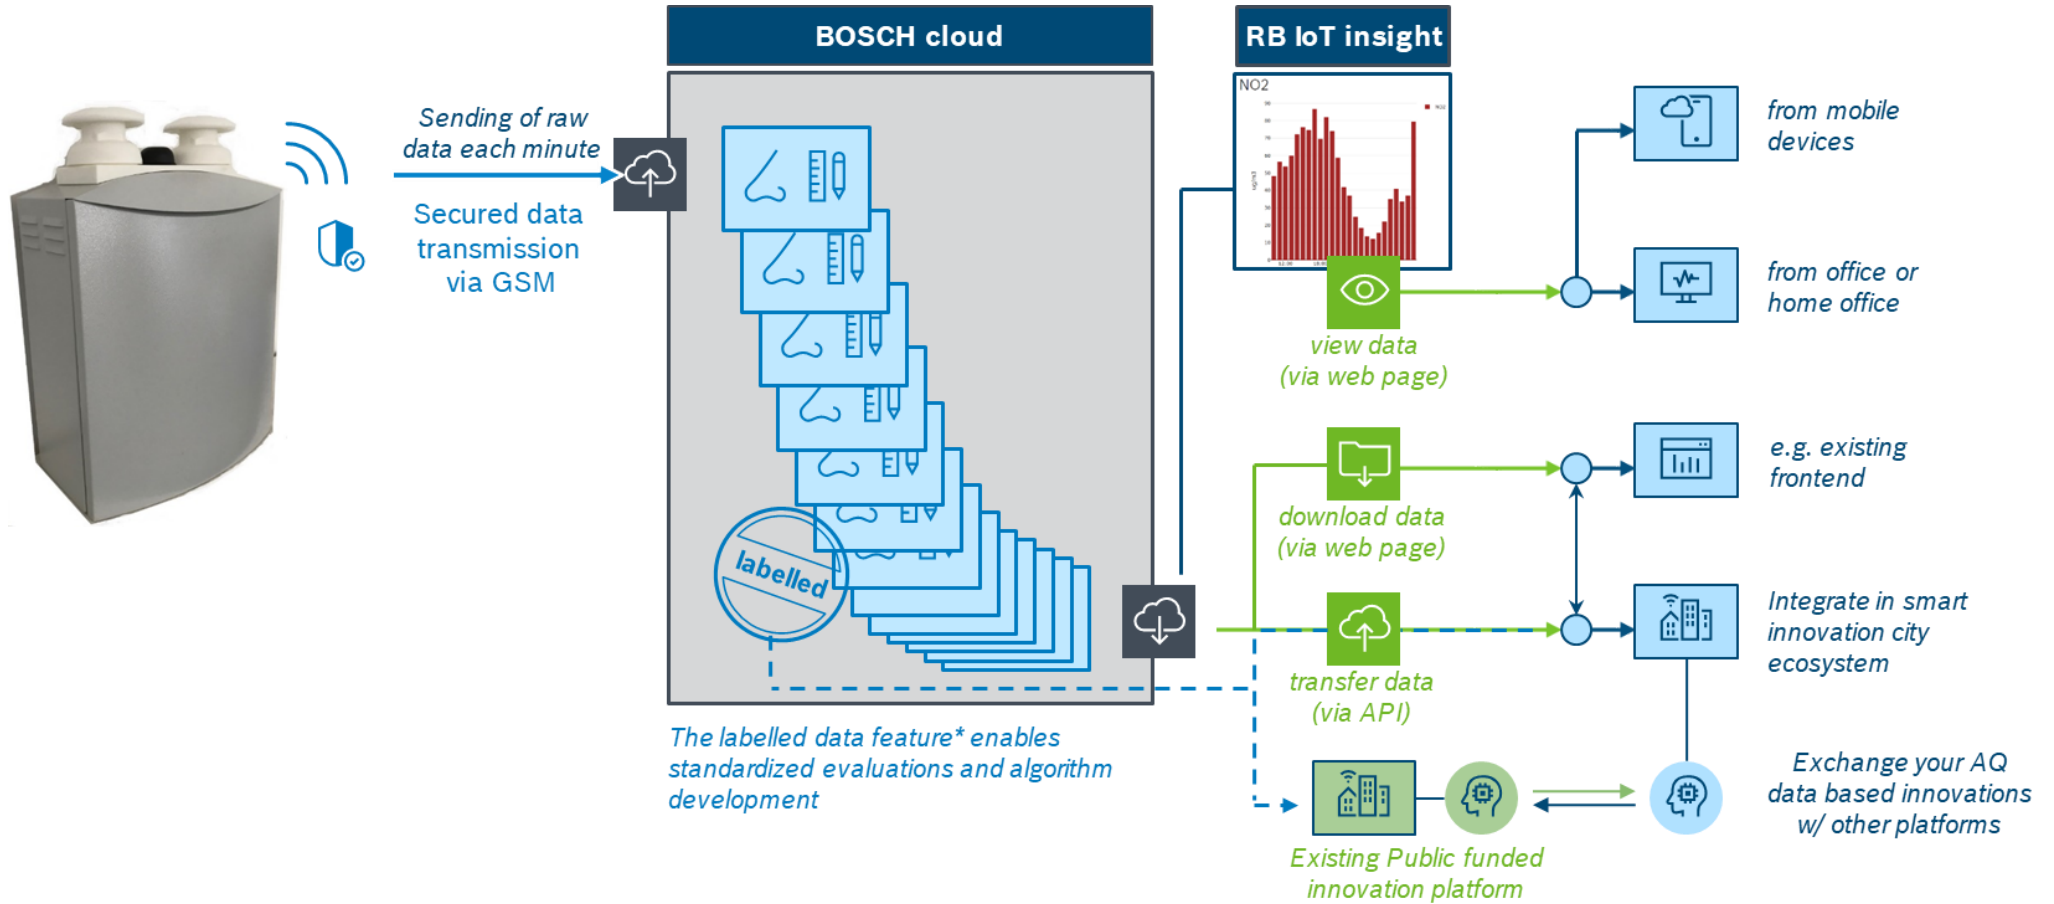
Sending of raw data each minute

Secured data transmission via GSM

BOSCH cloud

labelled

The labelled data feature* enables standardized evaluations and algorithm development

RB IoT insight

NO2

view data (via web page)

download data (via web page)

transfer data (via API)

Existing Public funded innovation platform

from mobile devices

from office or home office

e.g. existing frontend

Integrate in smart innovation city ecosystem

Exchange your AQ data based innovations w/ other platforms